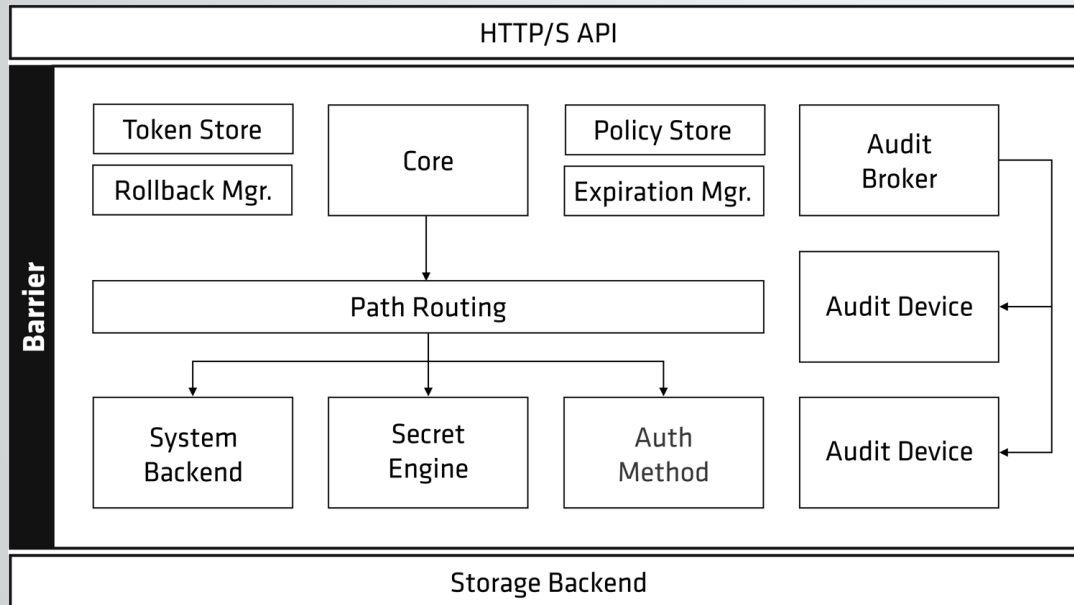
HTTP/S API

Barrier

Token Store

Rollback Mgr.

Core

Policy Store

Expiration Mgr.

Audit Broker

Path Routing

Audit Device

System Backend

Secret Engine

Auth Method

Audit Device

Storage Backend